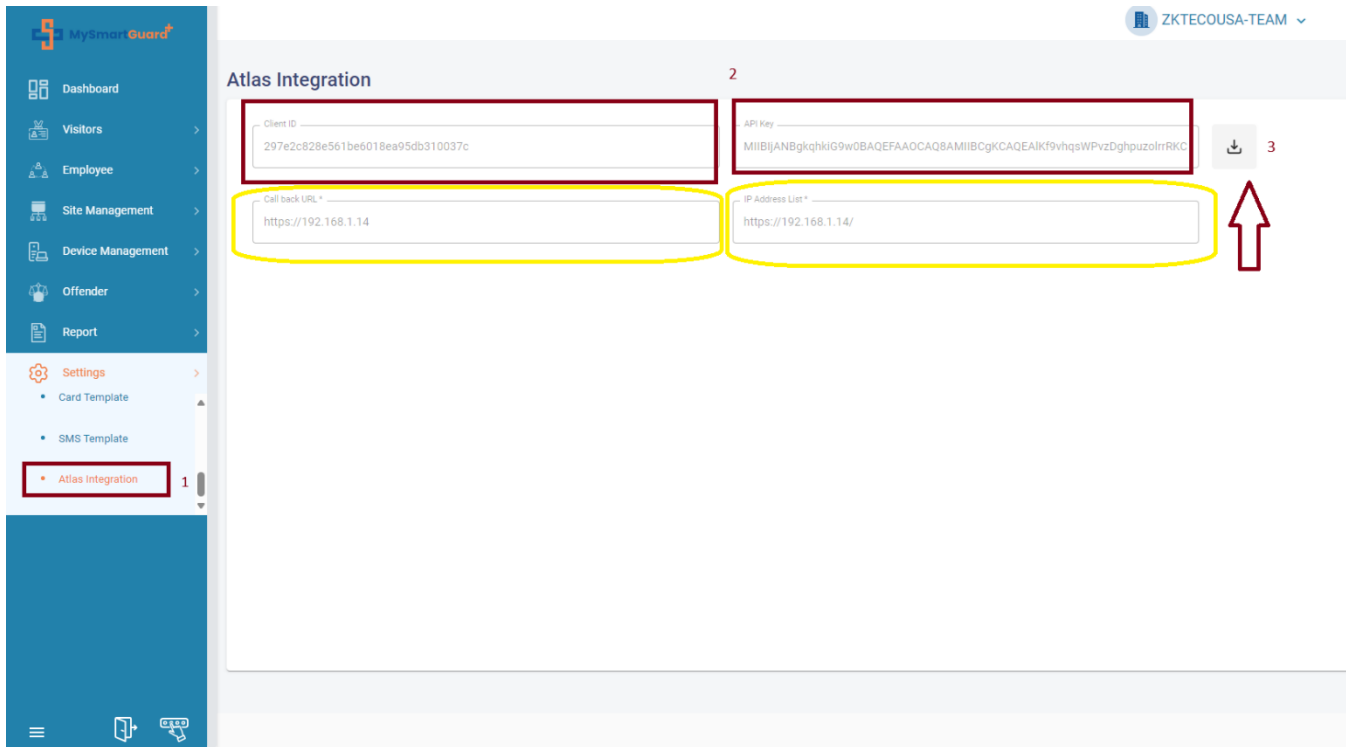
MySmartGuard+

ZKTECOUSA-TEAM

Dashboard
Visitors
Employee
Site Management
Device Management
Offender
Report
Settings
Card Template
SMS Template
Atlas Integration
1

Atlas Integration

2

Client ID
297e2c828e561be6018ea95db310037c

API Key
MIIBIjANBgkqhkiG9w0BAQEFAAOCAQ8AMIIBCgKCAQEAlKf9vhqsWPvzDghpuzolrrRKC

3

Call back URL *
https://192.168.1.14

IP Address List *
https://192.168.1.14/